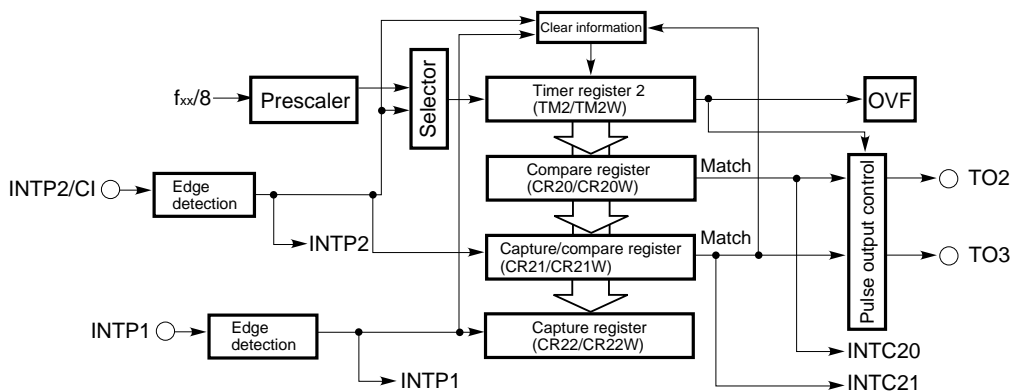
Clear information

$f_{XX}/8$

Prescaler

Selector

Timer register 2 (TM2/TM2W)

OVF

INTP2/CI

Edge detection

Compare register (CR20/CR20W)

Match

Pulse output control

TO2

INTP2

Capture/compare register (CR21/CR21W)

Match

TO3

INTP1

Edge detection

Capture register (CR22/CR22W)

INTC20

INTP1

INTC21